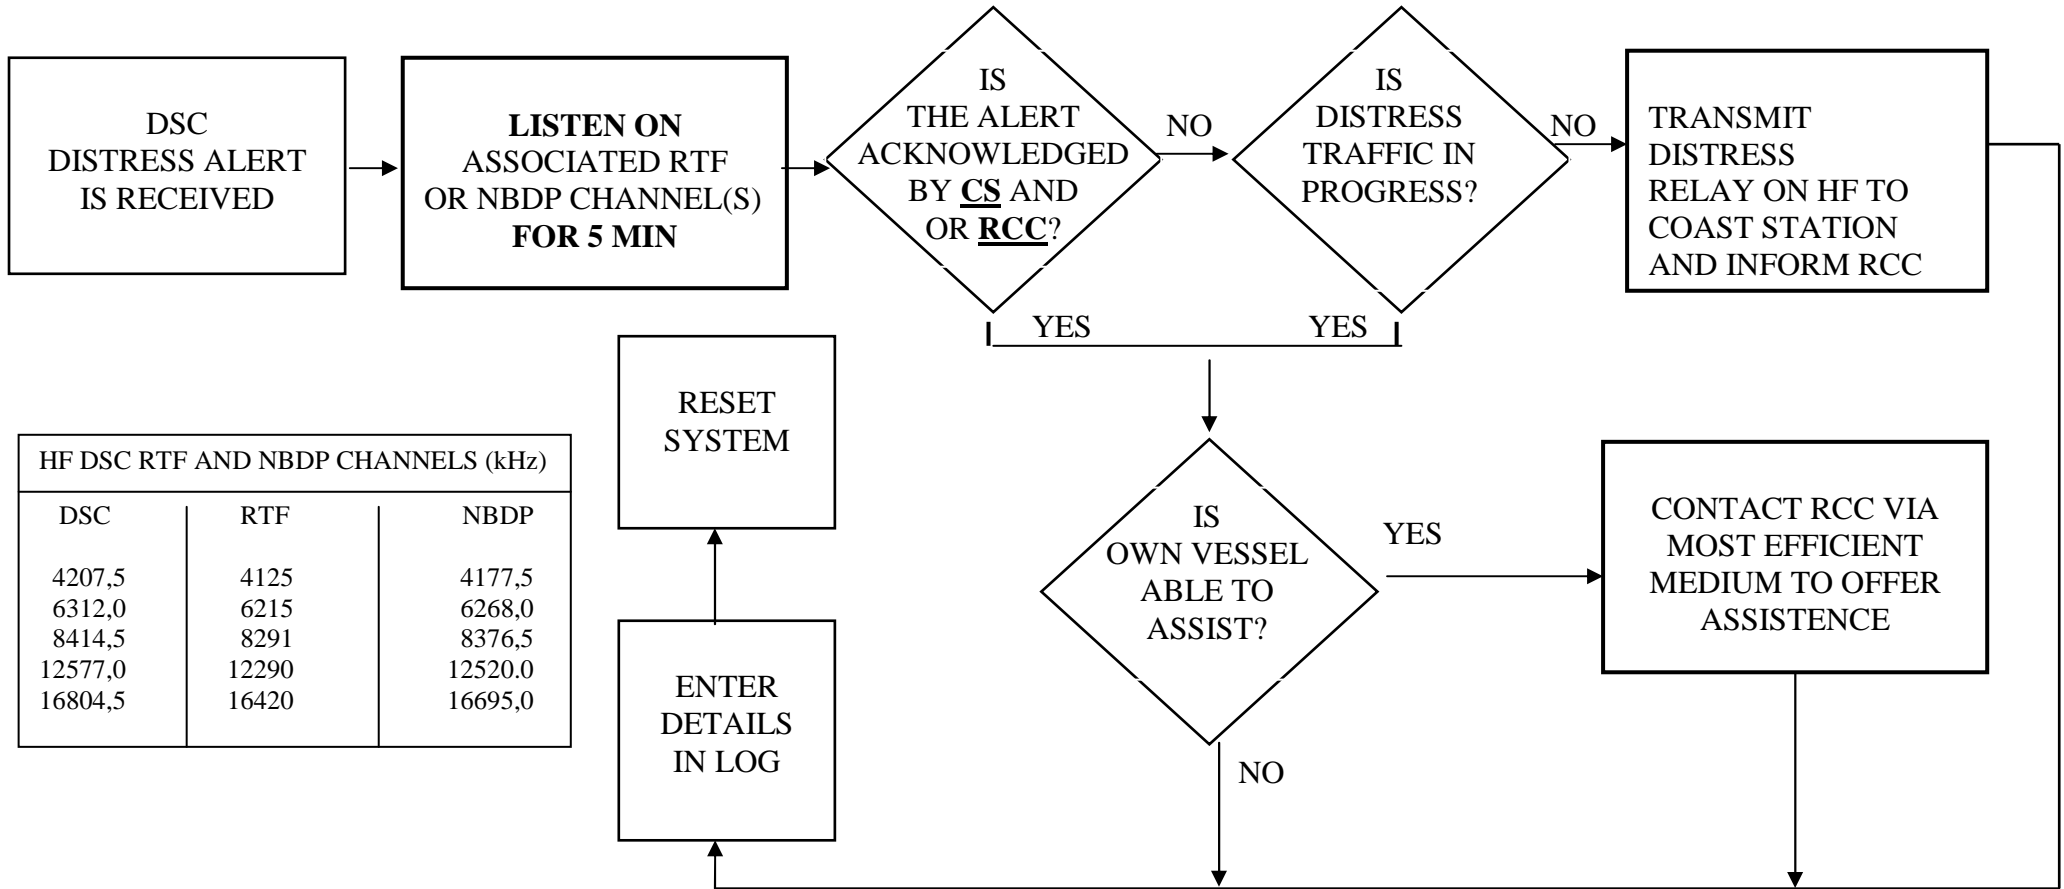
DSC DISTRESS ALERT IS RECEIVED

**LISTEN ON** ASSOCIATED RTF OR NBDP CHANNEL(S) **FOR 5 MIN**

IS THE ALERT ACKNOWLEDGED BY CS AND OR RCC?

NO

IS DISTRESS TRAFFIC IN PROGRESS?

NO

TRANSMIT DISTRESS RELAY ON HF TO COAST STATION AND INFORM RCC

YES

YES

RESET SYSTEM

| HF DSC RTF AND NBDP CHANNELS (kHz) | | |
|---|---|---|
| DSC | RTF | NBDP |
| 4207,5 | 4125 | 4177,5 |
| 6312,0 | 6215 | 6268,0 |
| 8414,5 | 8291 | 8376,5 |
| 12577,0 | 12290 | 12520.0 |
| 16804,5 | 16420 | 16695,0 |

IS OWN VESSEL ABLE TO ASSIST?

YES

CONTACT RCC VIA MOST EFFICIENT MEDIUM TO OFFER ASSISTENCE

ENTER DETAILS IN LOG

NO